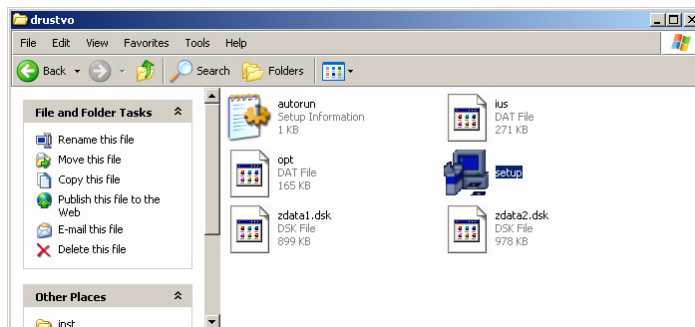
drustvo

File Edit View Favorites Tools Help

Back Search Folders

File and Folder Tasks

Rename this file
Move this file
Copy this file
Publish this file to the Web
E-mail this file
Delete this file

Other Places

inst

autorun
Setup Information
1 KB

ius
DAT File
271 KB

opt
DAT File
165 KB

setup

zdata1.dsk
DSK File
899 KB

zdata2.dsk
DSK File
978 KB